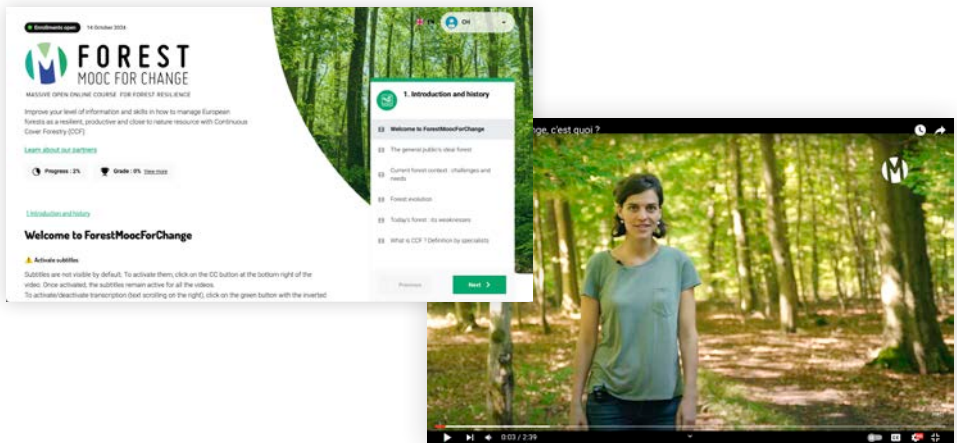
Enrollments open 14 October 2024

FOREST MOOC FOR CHANGE

MASSIVE OPEN ONLINE COURSE FOR FOREST RESILIENCE

Improve your level of information and skills in how to manage European forests as a resilient, productive and close to nature resource with Continuous Cover Forestry (CCF).

Learn about our partners

Progress : 2%

Grade : 0% View more

EN

CH

1. Introduction and history

Welcome to ForestMoocForChange

The general public's ideal forest

Current forest context : challenges and needs

Forest evolution

Today's forest : its weaknesses

What is CCF ? Definition by specialists

Previous

Next

1 Introduction and history

Welcome to ForestMoocForChange

Activate subtitles

Subtitles are not visible by default. To activate them, click on the CC button at the bottom right of the video. Once activated, the subtitles remain active for all the videos.

To activate/deactivate transcription (text scrolling on the right), click on the green button with the inverted

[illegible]nge, c'est quoi ?

0:03 / 2:39